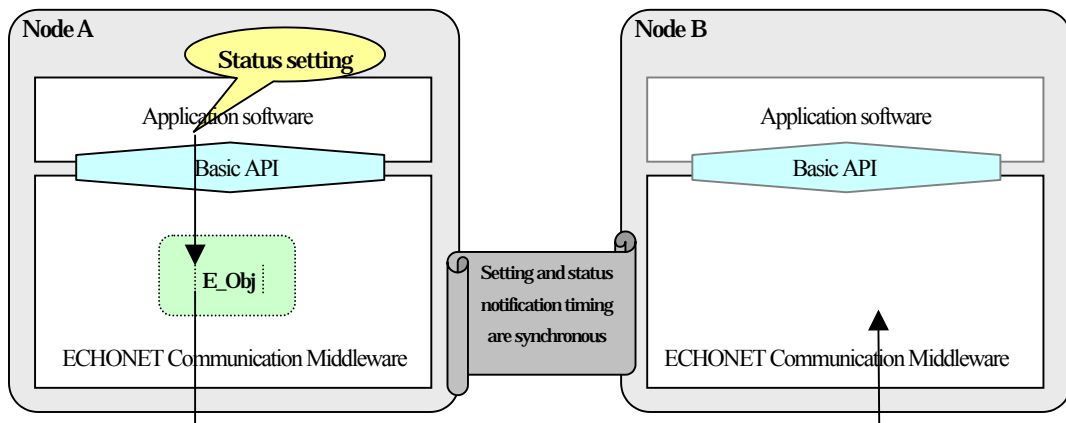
Node A

Status setting

Application software

Basic API

E_Obj

ECHONET Communication Middleware

Setting and status notification timing are synchronous

Node B

Application software

Basic API

ECHONET Communication Middleware